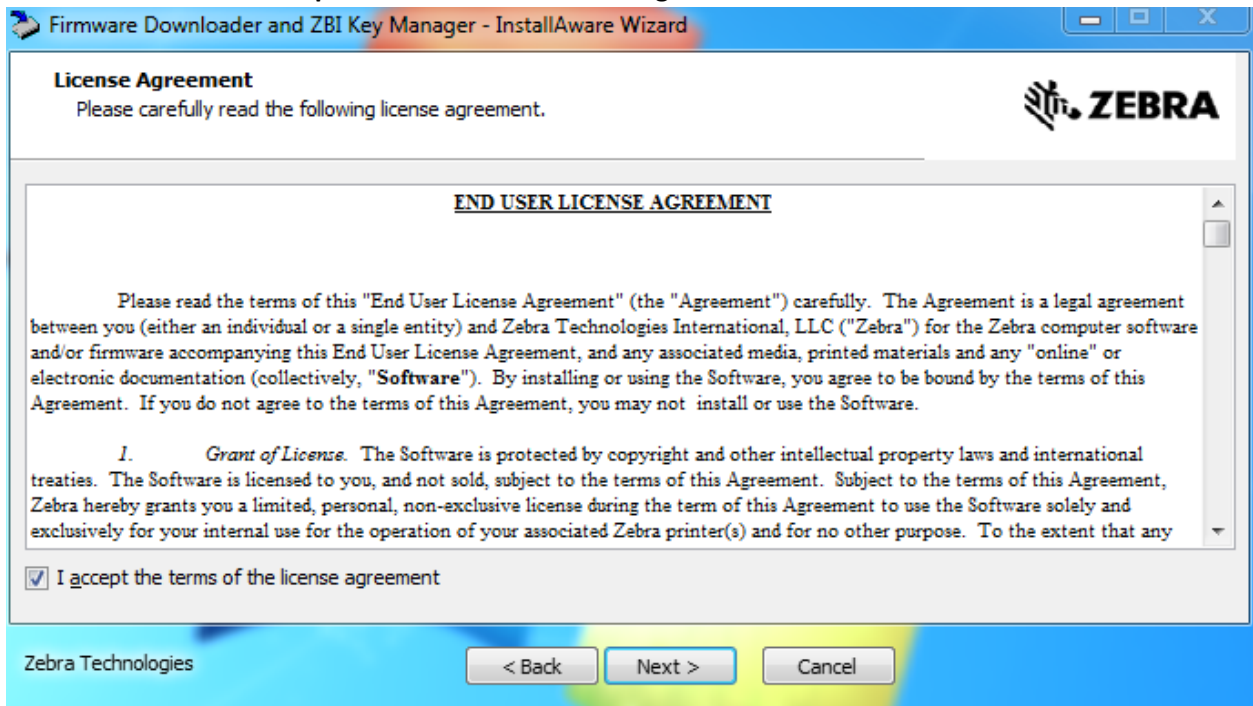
Firmware Downloader and ZBI Key Manager - InstallAware Wizard

License Agreement
Please carefully read the following license agreement.

ZEBRA

END USER LICENSE AGREEMENT

Please read the terms of this "End User License Agreement" (the "Agreement") carefully. The Agreement is a legal agreement between you (either an individual or a single entity) and Zebra Technologies International, LLC ("Zebra") for the Zebra computer software and/or firmware accompanying this End User License Agreement, and any associated media, printed materials and any "online" or electronic documentation (collectively, "**Software**"). By installing or using the Software, you agree to be bound by the terms of this Agreement. If you do not agree to the terms of this Agreement, you may not install or use the Software.

1. *Grant of License.* The Software is protected by copyright and other intellectual property laws and international treaties. The Software is licensed to you, and not sold, subject to the terms of this Agreement. Subject to the terms of this Agreement, Zebra hereby grants you a limited, personal, non-exclusive license during the term of this Agreement to use the Software solely and exclusively for your internal use for the operation of your associated Zebra printer(s) and for no other purpose. To the extent that any

I accept the terms of the license agreement

Zebra Technologies

< Back

Next >

Cancel